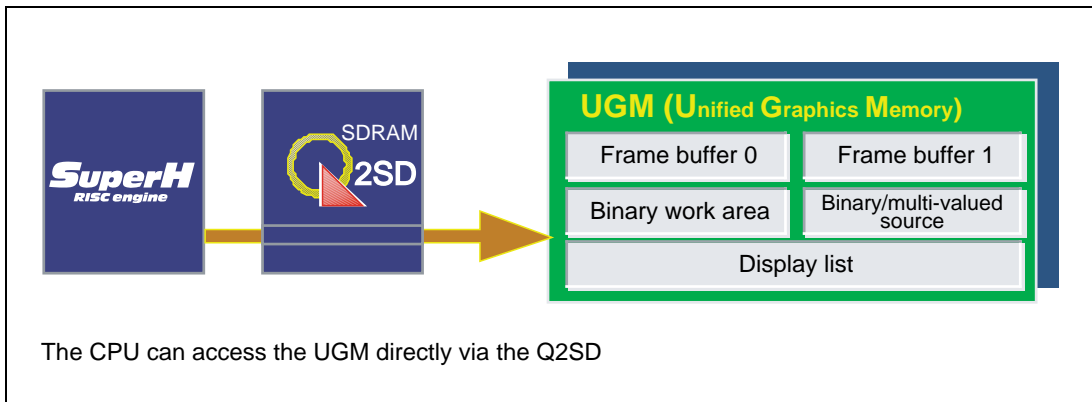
SuperH
RISC engine

SDRAM
2SD

UGM (Unified Graphics Memory)

| Frame buffer 0 | Frame buffer 1 |
|---|---|
| Binary work area | Binary/multi-valued source |
| Display list | |

The CPU can access the UGM directly via the Q2SD